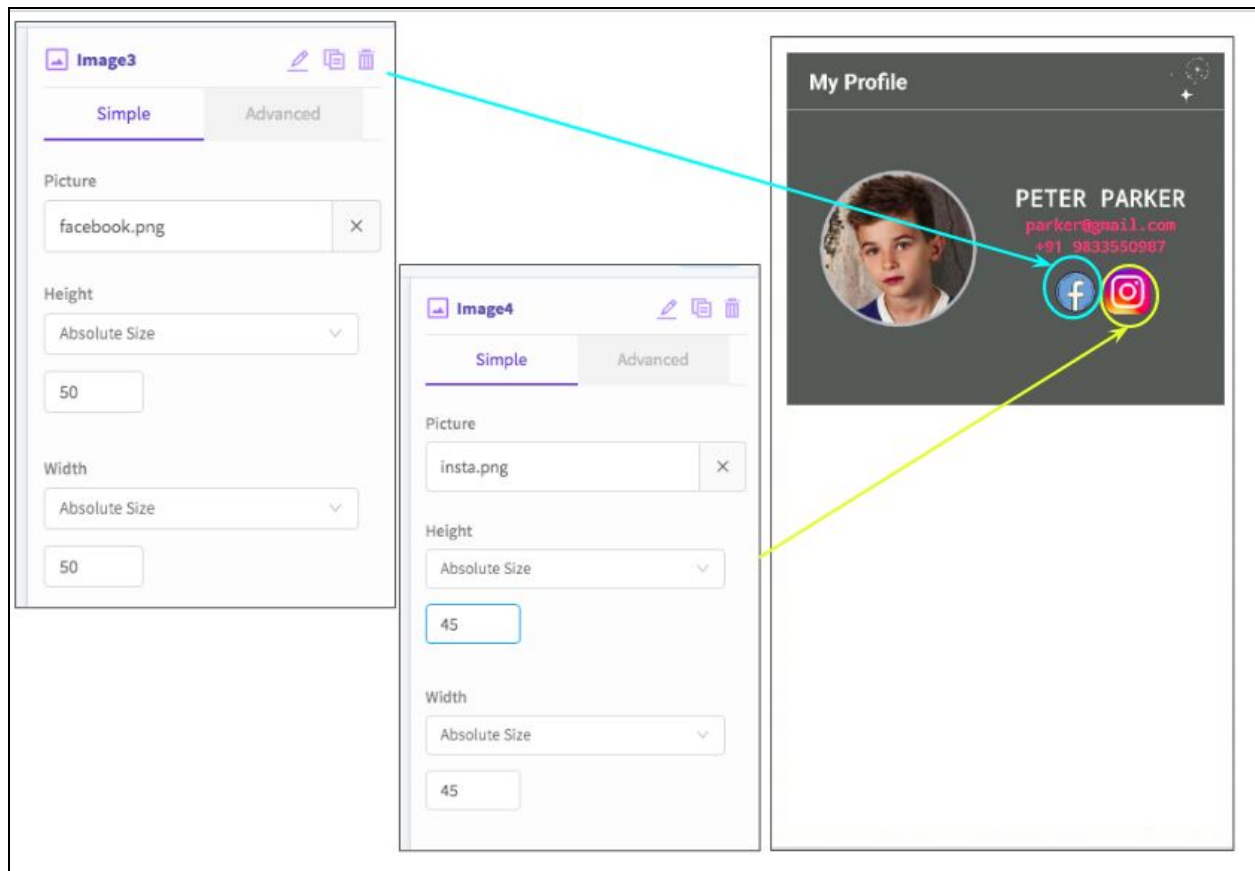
Image3

Simple

Advanced

Picture

facebook.png

×

Height

Absolute Size

50

Width

Absolute Size

50

Image4

Simple

Advanced

Picture

insta.png

×

Height

Absolute Size

45

Width

Absolute Size

45

My Profile

PETER PARKER

parker@gmail.com

+91 9833550987